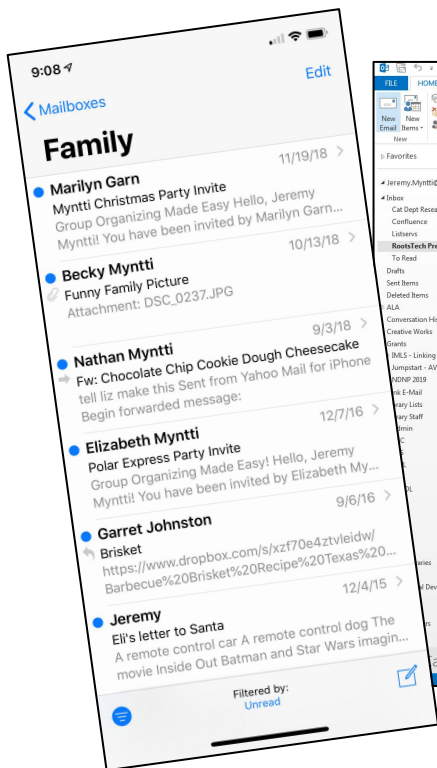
9:08

Edit

Mailboxes

Family

Marilyn Garn
11/19/18
Myntti Christmas Party Invite
Group Organizing Made Easy Hello, Jeremy Myntti! You have been invited by Marilyn Garn...

Becky Myntti
10/13/18
Funny Family Picture
Attachment: DSC_0237.JPG

Nathan Myntti
9/3/18
Fw: Chocolate Chip Cookie Dough Cheesecake
tell liz make this Sent from Yahoo Mail for iPhone Begin forwarded message:

Elizabeth Myntti
12/7/16
Polar Express Party Invite
Group Organizing Made Easy! Hello, Jeremy Myntti! You have been invited by Elizabeth My...

Garret Johnston
9/6/16
Brisket
https://www.dropbox.com/s/xzf70e4ztvleidw/Barbecue%20Brisket%20Recipe%20Texas%20...

Jeremy
12/4/15
Eli's letter to Santa
A remote control car A remote control dog The movie Inside Out Batman and Star Wars imagin...

Filtered by:
Unread

FILE HOME
New Email New Items
New
Favorites
Jeremy.Myntti@
Inbox
Cat Dept Resea
Confluence
Listservs
RootsTech Pre
To Read
Drafts
Sent Items
Deleted Items
ALA
Conversation Hi
Creative Works
Grants
IMLS - Linking
Jumpstart - AV
NDNP 2019
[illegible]nk E-Mail
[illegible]rary Lists
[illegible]rary Staff
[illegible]dmin
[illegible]
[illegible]aries
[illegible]al Dev